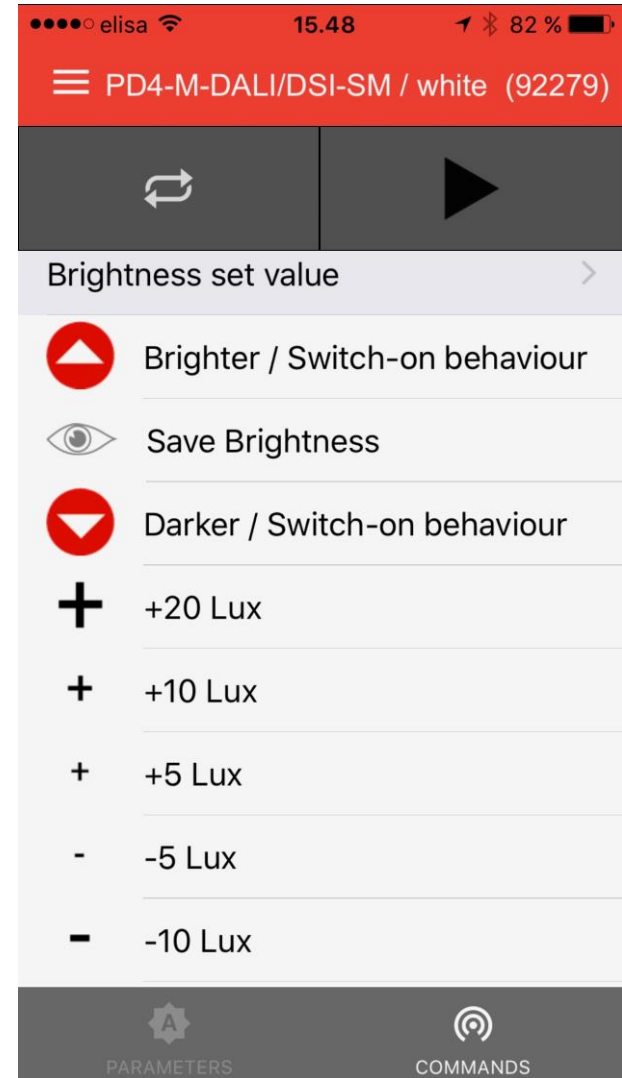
●●●●○ elisa 15.48 82 %

PD4-M-DALI/DSI-SM / white (92279)

Brightness set value

Brighter / Switch-on behaviour

Save Brightness

Darker / Switch-on behaviour

+ +20 Lux

+ +10 Lux

+ +5 Lux

- -5 Lux

- -10 Lux

A PARAMETERS

COMMANDS